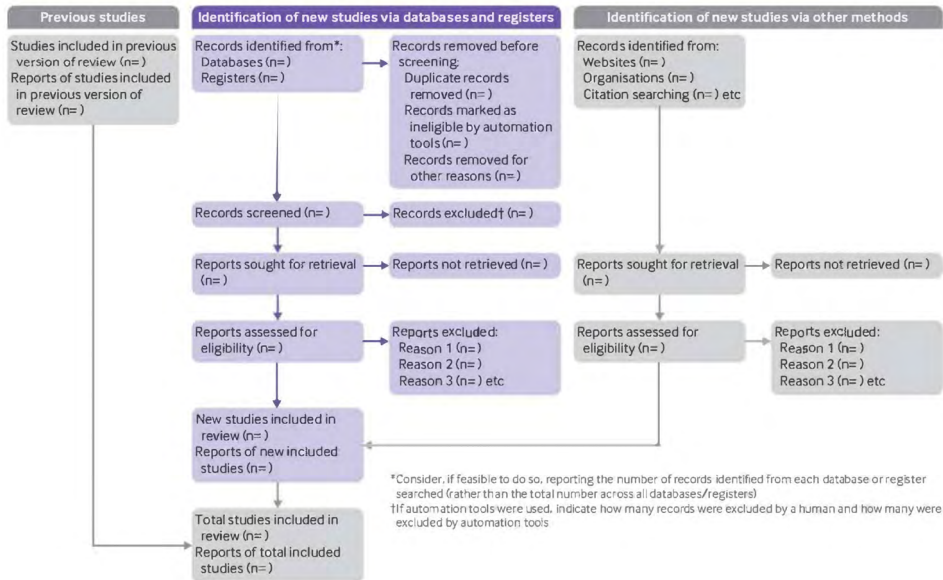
Previous studies

Studies included in previous version of review (n= )
Reports of studies included in previous version of review (n= )

Identification of new studies via databases and registers

Records identified from*:
Databases (n= )
Registers (n= )

Records removed before screening:
Duplicate records removed (n= )
Records marked as ineligible by automation tools (n= )
Records removed for other reasons (n= )

Records screened (n= )

Records excluded† (n= )

Reports sought for retrieval (n= )

Reports not retrieved (n= )

Reports assessed for eligibility (n= )

Reports excluded:
Reason 1 (n= )
Reason 2 (n= )
Reason 3 (n= ) etc

New studies included in review (n= )
Reports of new included studies (n= )

Total studies included in review (n= )
Reports of total included studies (n= )

Identification of new studies via other methods

Records identified from:
Websites (n= )
Organisations (n= )
Citation searching (n= ) etc

Reports sought for retrieval (n= )

Reports not retrieved (n= )

Reports assessed for eligibility (n= )

Reports excluded:
Reason 1 (n= )
Reason 2 (n= )
Reason 3 (n= ) etc

*Consider, if feasible to do so, reporting the number of records identified from each database or register searched (rather than the total number across all databases/registers)
†If automation tools were used, indicate how many records were excluded by a human and how many were excluded by automation tools